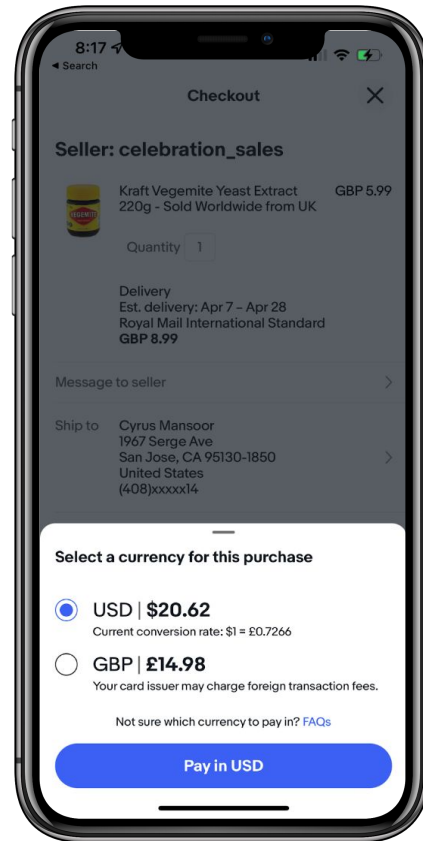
8:17
◂ Search

Checkout

Seller: celebration_sales

VEGEMITE

Kraft Vegemite Yeast Extract 220g - Sold Worldwide from UK

GBP 5.99

Quantity 1

Delivery
Est. delivery: Apr 7 – Apr 28
Royal Mail International Standard
GBP 8.99

Message to seller

Ship to
Cyrus Mansoor
1967 Serge Ave
San Jose, CA 95130-1850
United States
(408)xxxxx14

Select a currency for this purchase

USD | $20.62
Current conversion rate: $1 = £0.7266

GBP | £14.98
Your card issuer may charge foreign transaction fees.

Not sure which currency to pay in? FAQs

Pay in USD